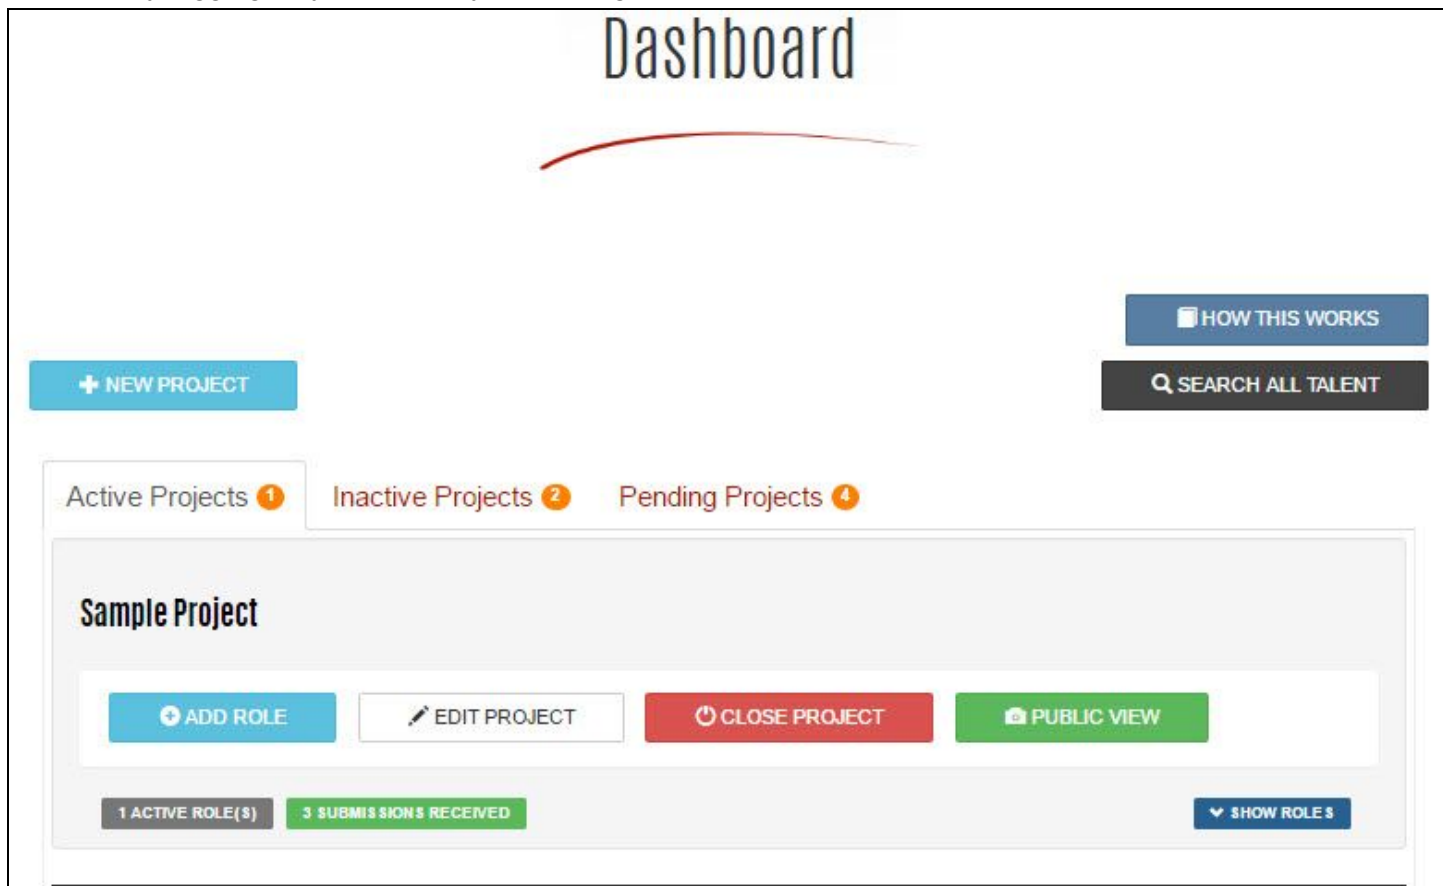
Dashboard

HOW THIS WORKS

NEW PROJECT

SEARCH ALL TALENT

Active Projects 1
Inactive Projects 2
Pending Projects 4

Sample Project

ADD ROLE
EDIT PROJECT
CLOSE PROJECT
PUBLIC VIEW

1 ACTIVE ROLE(S)
3 SUBMISSIONS RECEIVED
SHOW ROLES